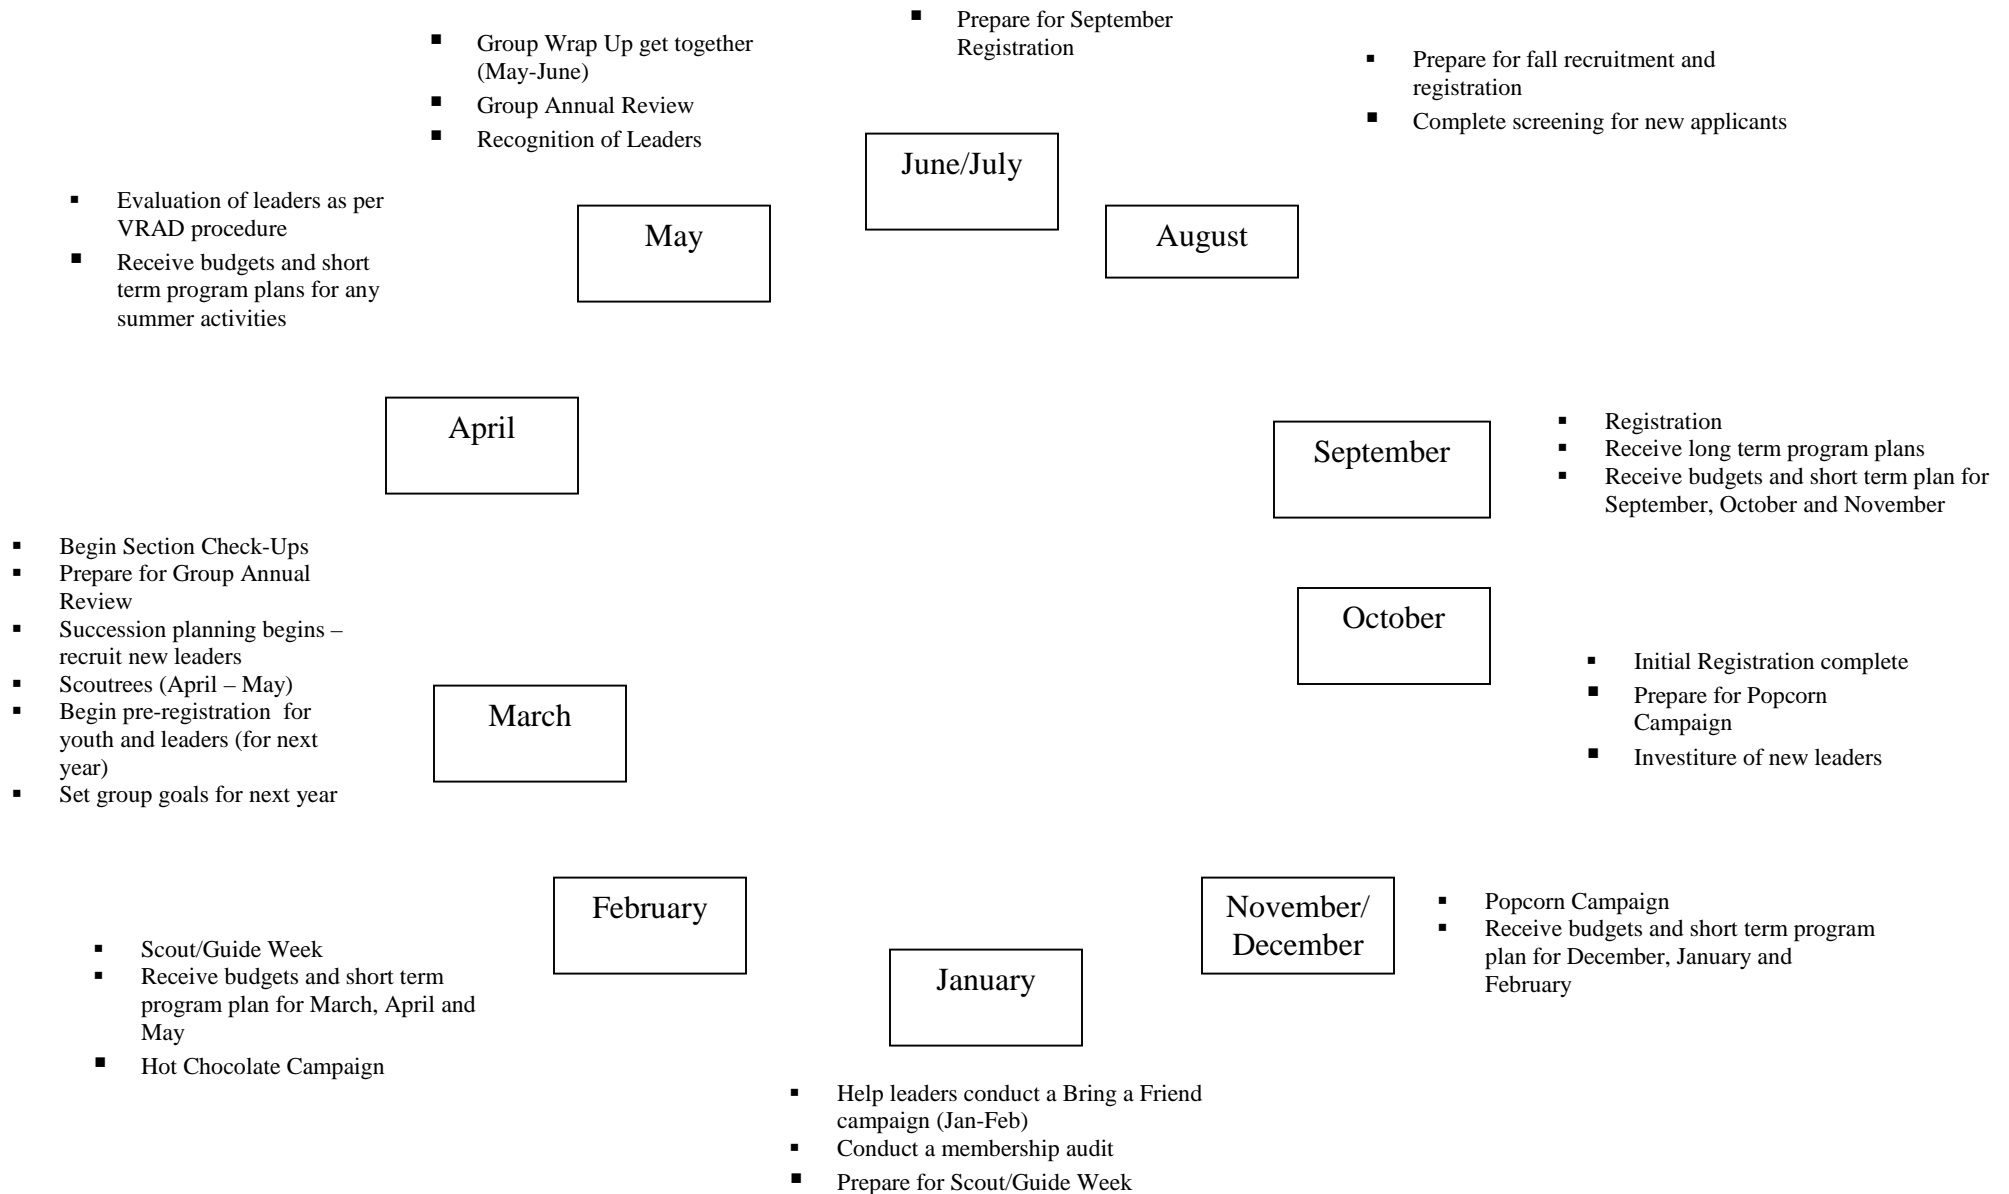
- Prepare for September Registration

- Group Wrap Up get together (May-June)
- Group Annual Review
- Recognition of Leaders

- Prepare for fall recruitment and registration
- Complete screening for new applicants

June/July

- Evaluation of leaders as per VRAD procedure
- Receive budgets and short term program plans for any summer activities

May

August

April

September

- Registration
- Receive long term program plans
- Receive budgets and short term plan for September, October and November

- Begin Section Check-Ups
- Prepare for Group Annual Review
- Succession planning begins – recruit new leaders
- Scoutrees (April – May)
- Begin pre-registration for youth and leaders (for next year)
- Set group goals for next year

October

- Initial Registration complete
- Prepare for Popcorn Campaign
- Investiture of new leaders

March

February

November/ December

- Popcorn Campaign
- Receive budgets and short term program plan for December, January and February

- Scout/Guide Week
- Receive budgets and short term program plan for March, April and May
- Hot Chocolate Campaign

January

- Help leaders conduct a Bring a Friend campaign (Jan-Feb)
- Conduct a membership audit
- Prepare for Scout/Guide Week